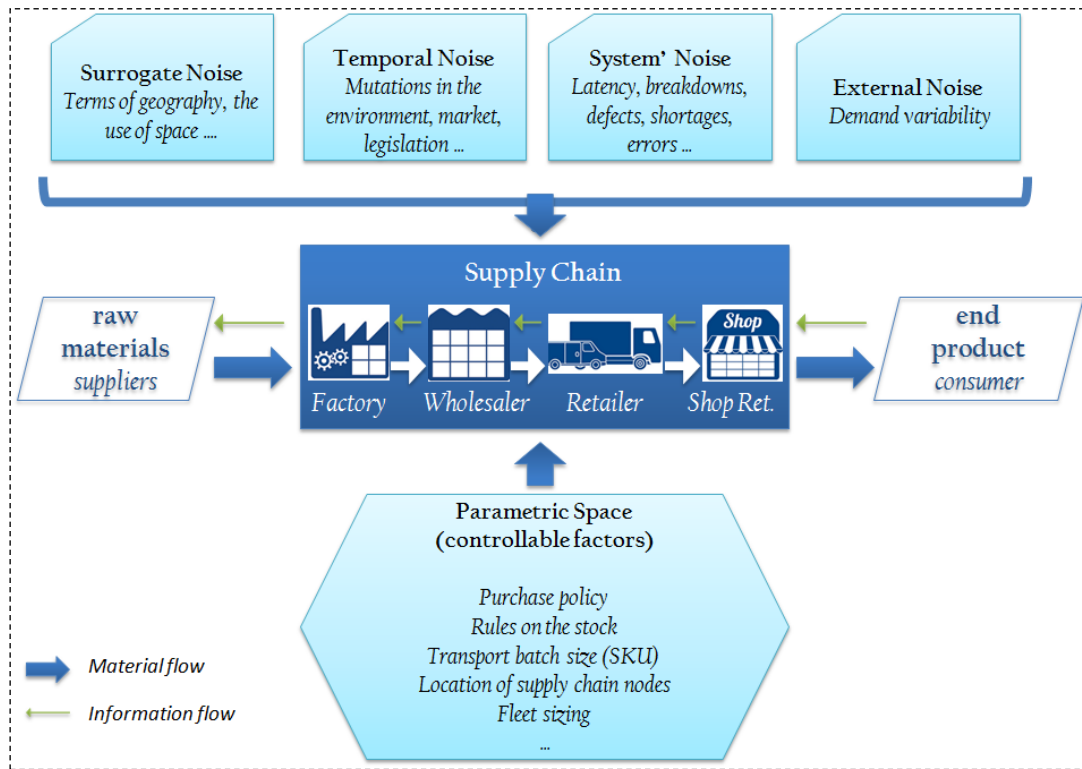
Surrogate Noise
Terms of geography, the use of space ....

Temporal Noise
Mutations in the environment, market, legislation ...

System' Noise
Latency, breakdowns, defects, shortages, errors ...

External Noise
Demand variability

Supply Chain

raw materials
suppliers

Shop

Factory Wholesaler Retailer Shop Ret.

end product
consumer

Parametric Space
(controllable factors)

Purchase policy
Rules on the stock
Transport batch size (SKU)
Location of supply chain nodes
Fleet sizing
...

Material flow
Information flow